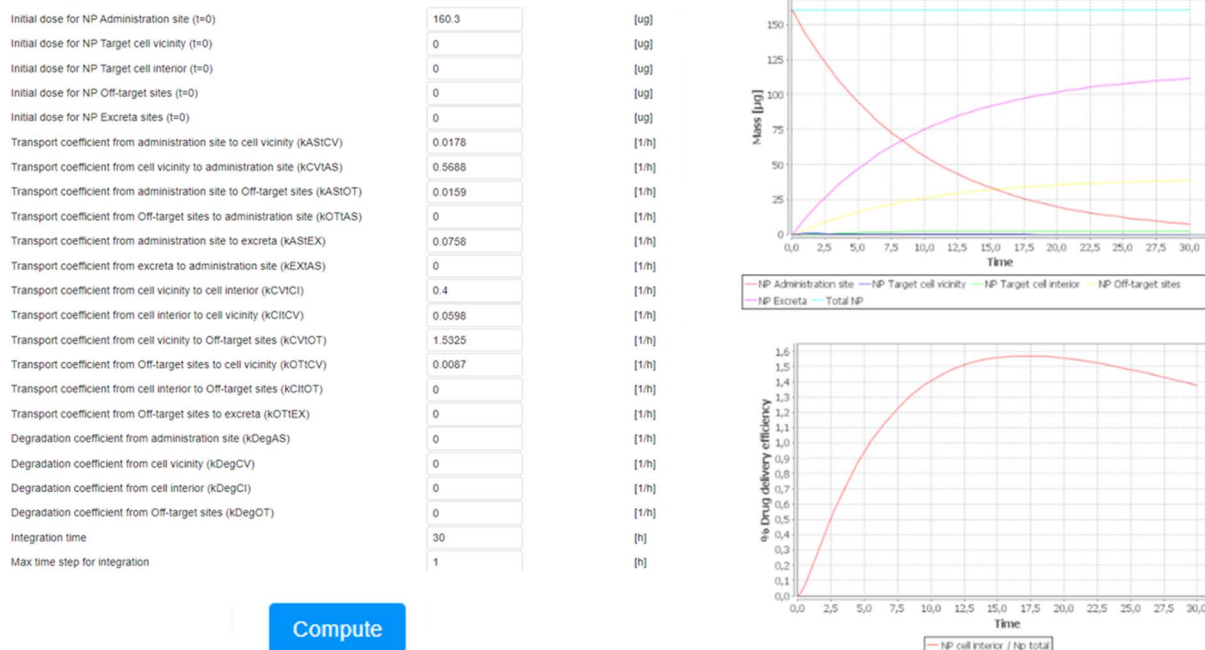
| | | |
|---|---|---|
| Initial dose for NP Administration site (t=0) | 160.3 | [ug] |
| Initial dose for NP Target cell vicinity (t=0) | 0 | [ug] |
| Initial dose for NP Target cell interior (t=0) | 0 | [ug] |
| Initial dose for NP Off-target sites (t=0) | 0 | [ug] |
| Initial dose for NP Excreta sites (t=0) | 0 | [ug] |
| Transport coefficient from administration site to cell vicinity (kAStCV) | 0.0178 | [1/h] |
| Transport coefficient from cell vicinity to administration site (kCVtAS) | 0.5688 | [1/h] |
| Transport coefficient from administration site to Off-target sites (kAStOT) | 0.0159 | [1/h] |
| Transport coefficient from Off-target sites to administration site (kOTtAS) | 0 | [1/h] |
| Transport coefficient from administration site to excreta (kAStEX) | 0.0758 | [1/h] |
| Transport coefficient from excreta to administration site (kEXtAS) | 0 | [1/h] |
| Transport coefficient from cell vicinity to cell interior (kCVtCI) | 0.4 | [1/h] |
| Transport coefficient from cell interior to cell vicinity (kCItCV) | 0.0598 | [1/h] |
| Transport coefficient from cell vicinity to Off-target sites (kCVtOT) | 1.5325 | [1/h] |
| Transport coefficient from Off-target sites to cell vicinity (kOTtCV) | 0.0087 | [1/h] |
| Transport coefficient from cell interior to Off-target sites (kCItOT) | 0 | [1/h] |
| Transport coefficient from Off-target sites to excreta (kOTtEX) | 0 | [1/h] |
| Degradation coefficient from administration site (kDegAS) | 0 | [1/h] |
| Degradation coefficient from cell vicinity (kDegCV) | 0 | [1/h] |
| Degradation coefficient from cell interior (kDegCI) | 0 | [1/h] |
| Degradation coefficient from Off-target sites (kDegOT) | 0 | [1/h] |
| Integration time | 30 | [h] |
| Max time step for integration | 1 | [h] |

Compute

150
125
100
75
50
25
0
Mass [µg]
0,0 2,5 5,0 7,5 10,0 12,5 15,0 17,5 20,0 22,5 25,0 27,5 30,0
Time
NP Administration site NP Target cell vicinity NP Target cell interior NP Off-target sites NP Excreta Total NP

1,6
1,5
1,4
1,3
1,2
1,1
1,0
0,9
0,8
0,7
0,6
0,5
0,4
0,3
0,2
0,1
0,0
% Drug delivery efficiency
0,0 2,5 5,0 7,5 10,0 12,5 15,0 17,5 20,0 22,5 25,0 27,5 30,0
Time
NP cell interior / Np total